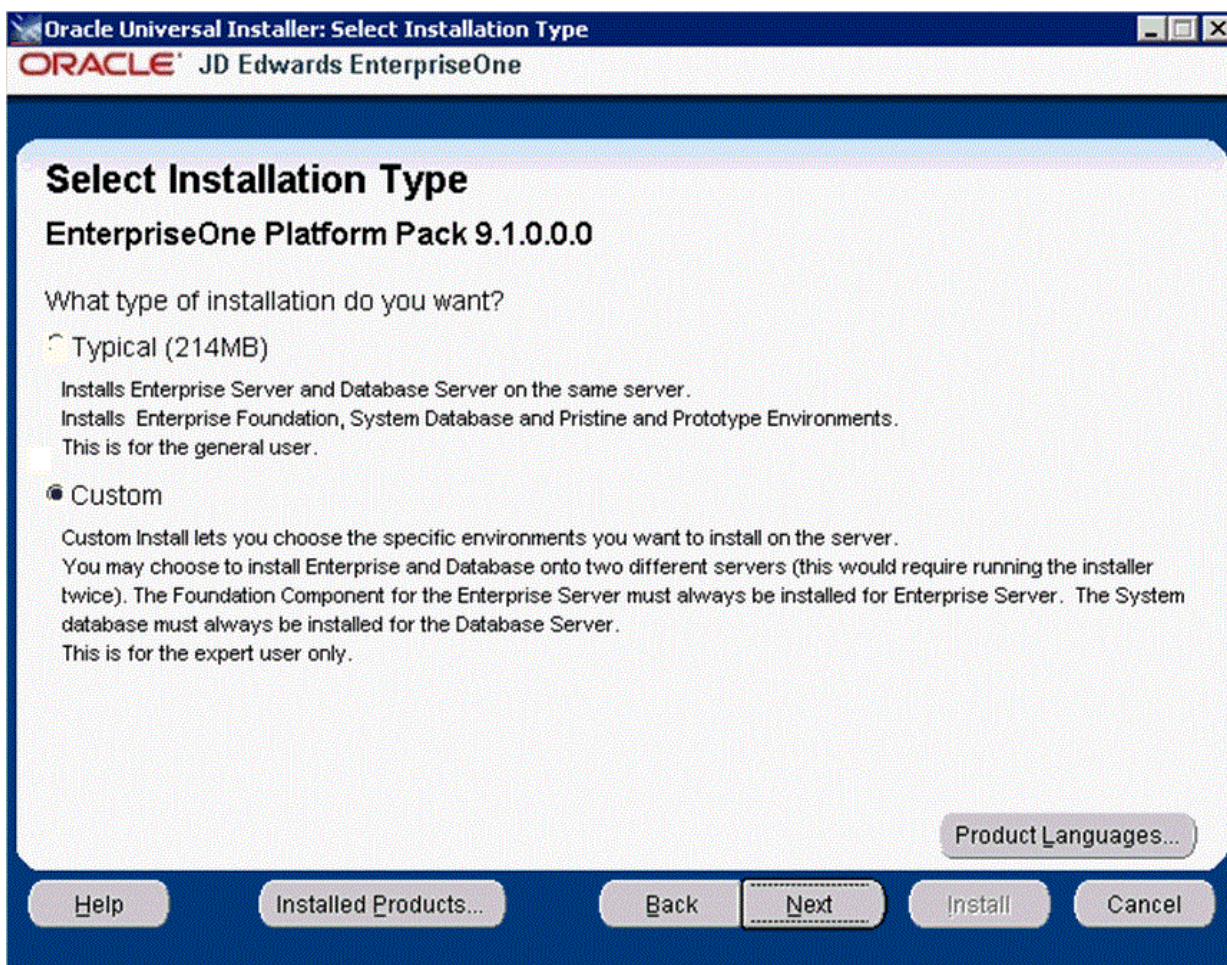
Oracle Universal Installer: Select Installation Type

ORACLE JD Edwards EnterpriseOne

Select Installation Type

EnterpriseOne Platform Pack 9.1.0.0.0

What type of installation do you want?

Typical (214MB)

Installs Enterprise Server and Database Server on the same server.
Installs Enterprise Foundation, System Database and Pristine and Prototype Environments.
This is for the general user.

Custom

Custom Install lets you choose the specific environments you want to install on the server.
You may choose to install Enterprise and Database onto two different servers (this would require running the installer twice). The Foundation Component for the Enterprise Server must always be installed for Enterprise Server. The System database must always be installed for the Database Server.
This is for the expert user only.

Product Languages...

Help | Installed Products... | Back | Next | Install | Cancel